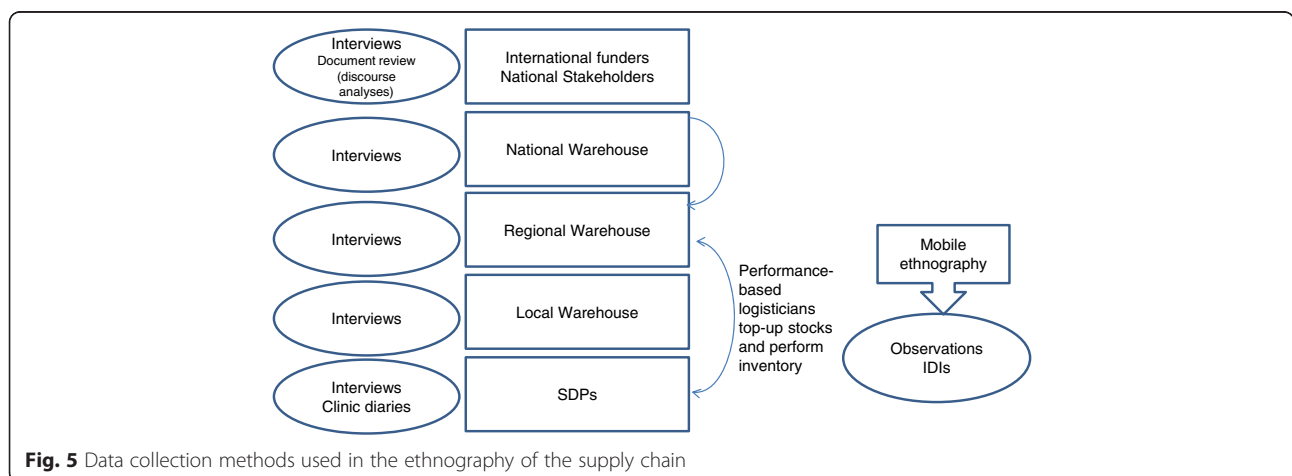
Interviews
Document review
(discourse analyses)

International funders
National Stakeholders

Interviews

National Warehouse

Interviews

Regional Warehouse

Interviews

Local Warehouse

Interviews
Clinic diaries

SDPs

Performance-based logisticians top-up stocks and perform inventory

Mobile ethnography

Observations
IDIs

**Fig. 5** Data collection methods used in the ethnography of the supply chain